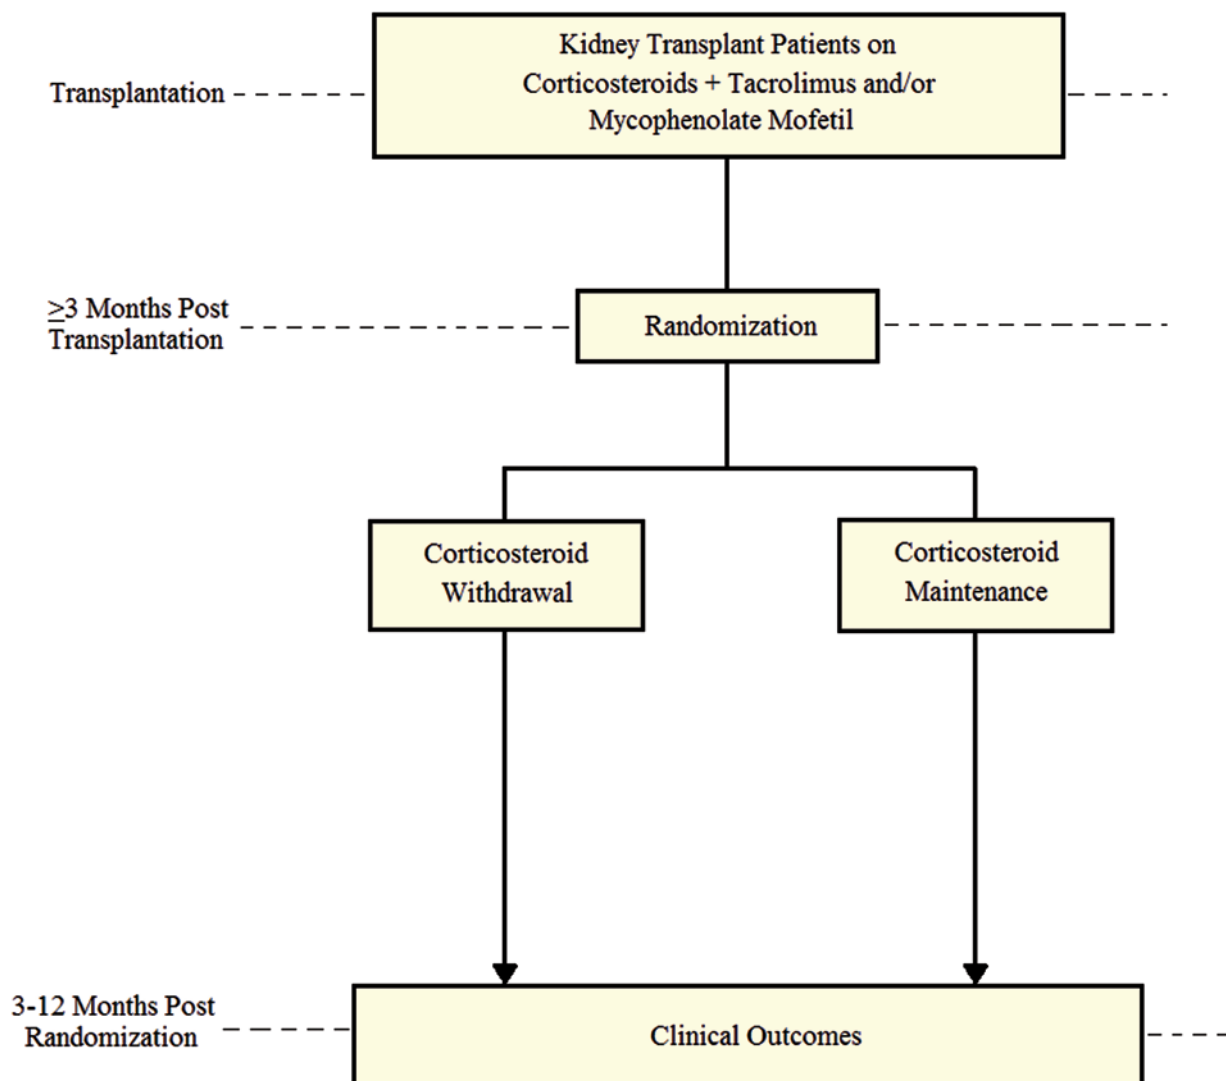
Transplantation

Kidney Transplant Patients on Corticosteroids + Tacrolimus and/or Mycophenolate Mofetil

$\geq$3 Months Post Transplantation

Randomization

Corticosteroid Withdrawal

Corticosteroid Maintenance

3-12 Months Post Randomization

Clinical Outcomes